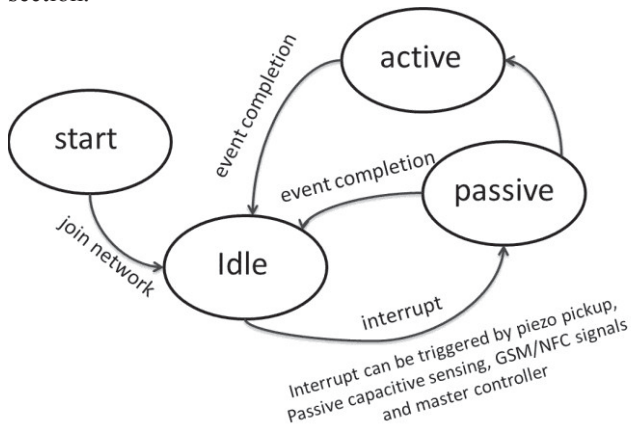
section.

active

event completion

start

event completion

passive

join network

Idle

interrupt

Interrupt can be triggered by piezo pickup, Passive capacitive sensing, GSM/NFC signals and master controller